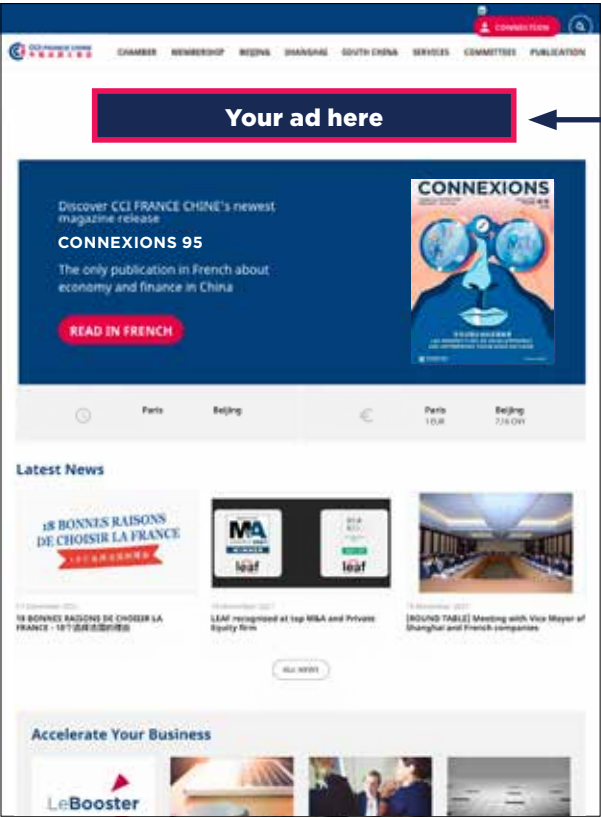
CONNEXION

CCI FRANCE CHINE

CHAMBER MEMBERSHIP BEIJING SHANGHAI SOUTH CHINA SERVICES COMMITTEES PUBLICATION

Your ad here

Discover CCI FRANCE CHINE's newest magazine release

CONNEXIONS 95

The only publication in French about economy and finance in China

READ IN FRENCH

CONNEXIONS

Paris Beijing

Paris 1 EUR Beijing 7.16 CNY

Latest News

18 BONNES RAISONS DE CHOISIR LA FRANCE

M&A WINNER leaf

leaf

18 BONNES RAISONS DE CHOISIR LA FRANCE - 18个选择法国的理由

LEAF recognized at top M&A and Private Equity firm

[ROUND TABLE] Meeting with Vice Mayor of Shanghai and French companies

ALL NEWS

Accelerate Your Business

LeBooster